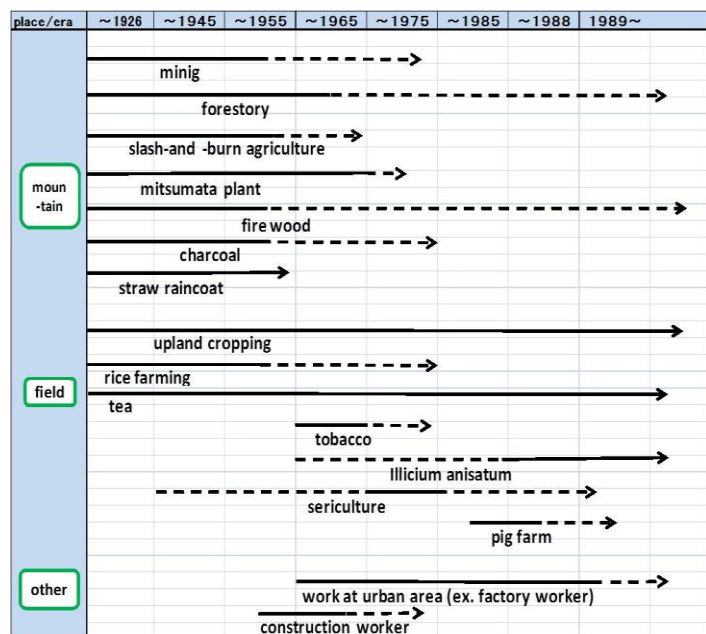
| place/era | ~1926 | ~1945 | ~1955 | ~1965 | ~1975 | ~1985 | ~1988 | 1989~ |
|---|---|---|---|---|---|---|---|---|

moun-tain

minig

forestory

slash-and -burn agriculture

mitsumata plant

fire wood

charcoal

straw raincoat

field

upland cropping

rice farming

tea

tobacco

Illicium anisatum

sericulture

pig farm

other

work at urban area (ex. factory worker)

construction worker